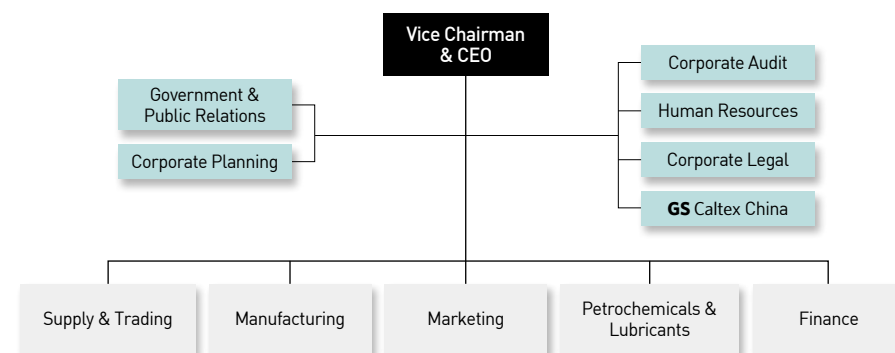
Vice Chairman & CEO

Government & Public Relations

Corporate Planning

Corporate Audit

Human Resources

Corporate Legal

GS Caltex China

Supply & Trading

Manufacturing

Marketing

Petrochemicals & Lubricants

Finance